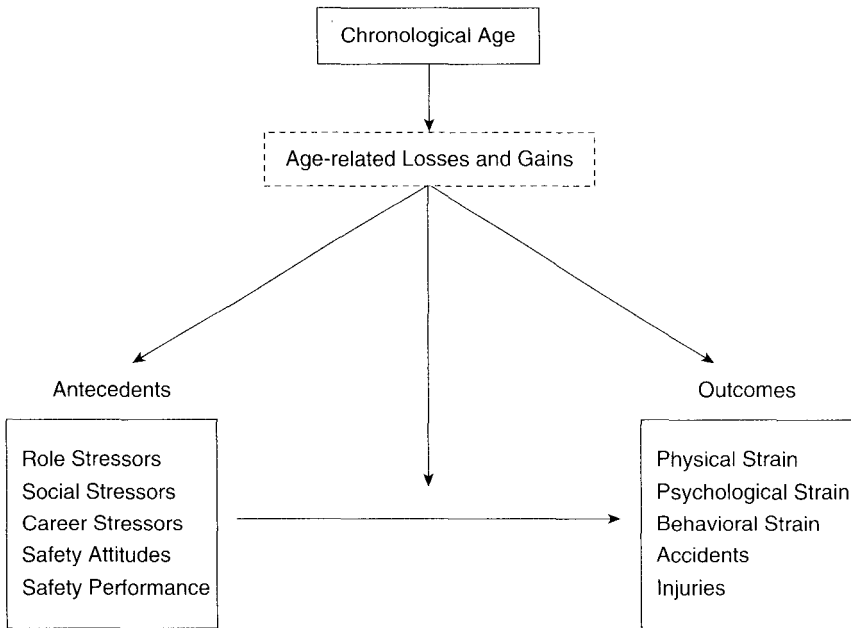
Chronological Age

Age-related Losses and Gains

Antecedents

Role Stressors
Social Stressors
Career Stressors
Safety Attitudes
Safety Performance

Outcomes

Physical Strain
Psychological Strain
Behavioral Strain
Accidents
Injuries